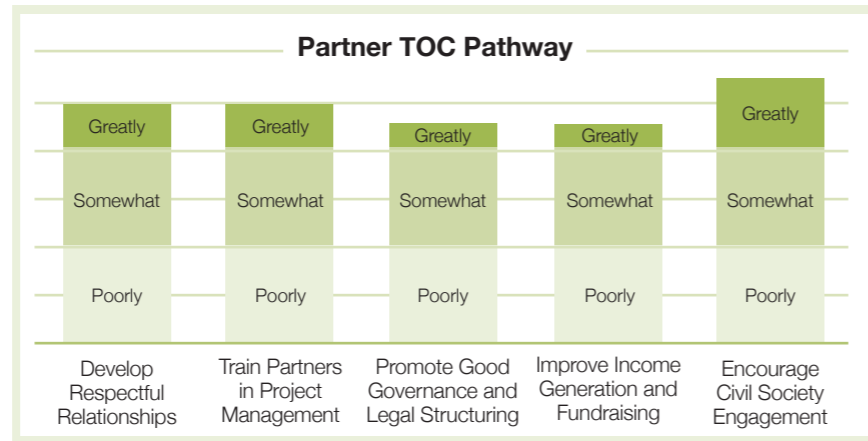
Partner TOC Pathway

| Greatly | Greatly | Greatly | Greatly | Greatly |
|---|---|---|---|---|
| Somewhat | Somewhat | Somewhat | Somewhat | Somewhat |
| Poorly | Poorly | Poorly | Poorly | Poorly |
| Develop Respectful Relationships | Train Partners in Project Management | Promote Good Governance and Legal Structuring | Improve Income Generation and Fundraising | Encourage Civil Society Engagement |